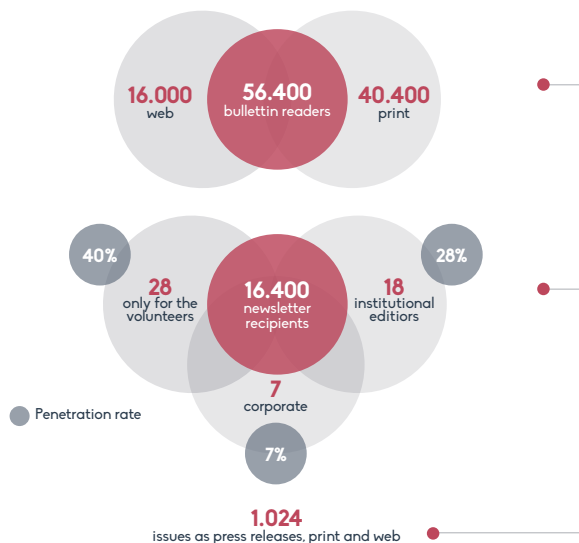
16.000
web

56.400
bullettin readers

40.400
print

40%

28
only for the volunteers

16.400
newsletter recipients

18
institutional editiors

28%

7
corporate

7%

Penetration rate

1.024
issues as press releases, print and web